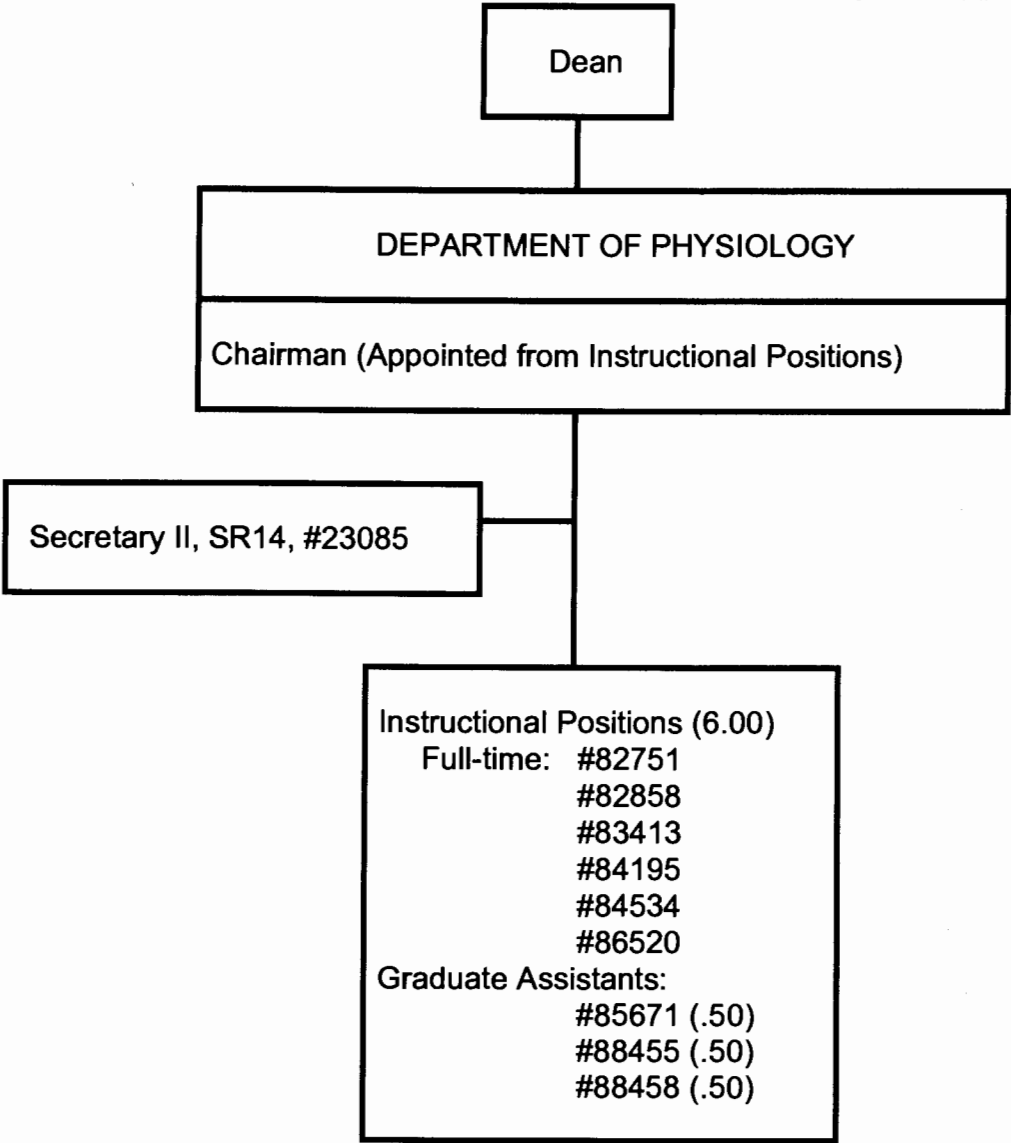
Dean

DEPARTMENT OF PHYSIOLOGY

Chairman (Appointed from Instructional Positions)

Secretary II, SR14, #23085

Instructional Positions (6.00)
Full-time: #82751
#82858
#83413
#84195
#84534
#86520
Graduate Assistants:
#85671 (.50)
#88455 (.50)
#88458 (.50)